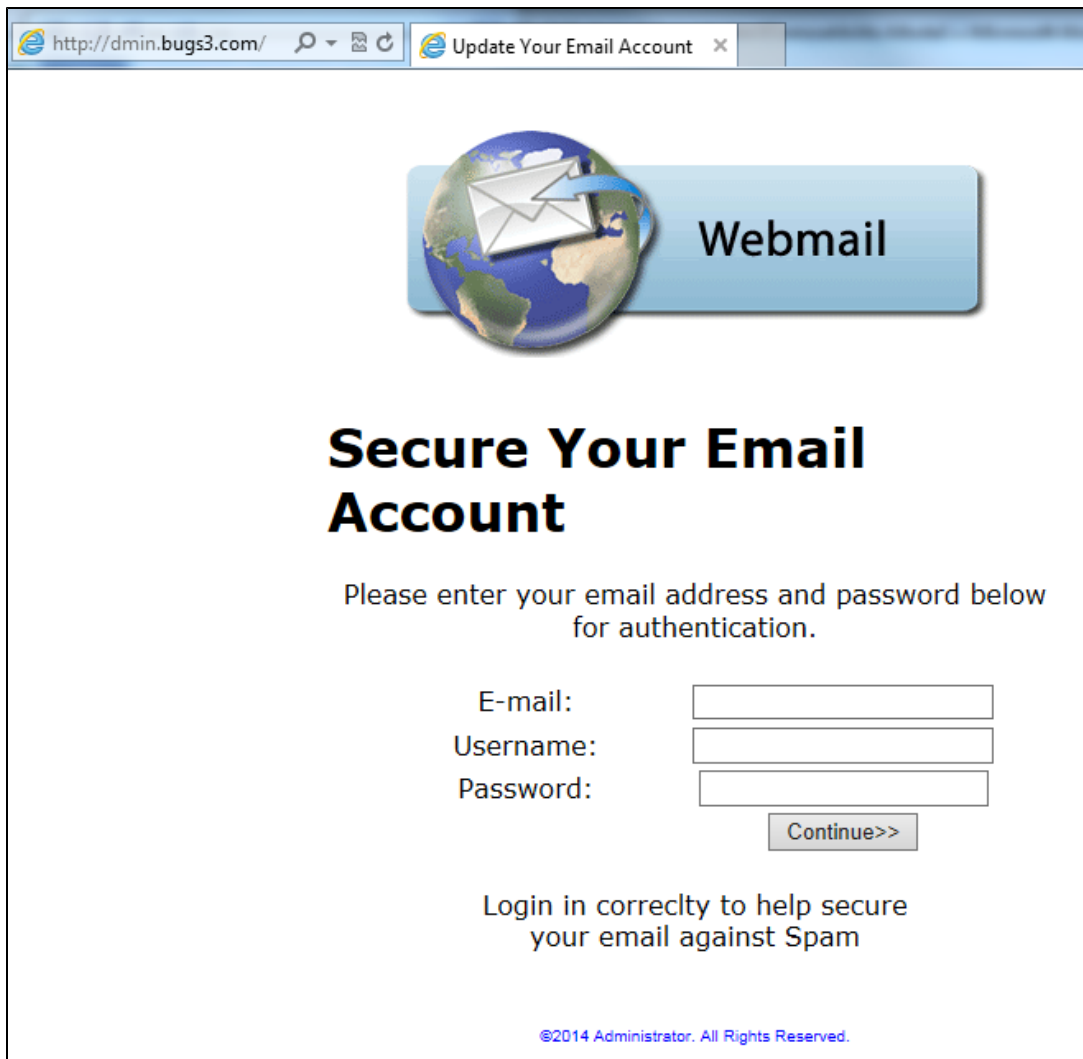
http://dmin.bugs3.com/
Update Your Email Account ×

Webmail

Secure Your Email Account

Please enter your email address and password below for authentication.

E-mail:
Username:
Password:
Continue>>

Login in correclty to help secure your email against Spam

©2014 Administrator. All Rights Reserved.